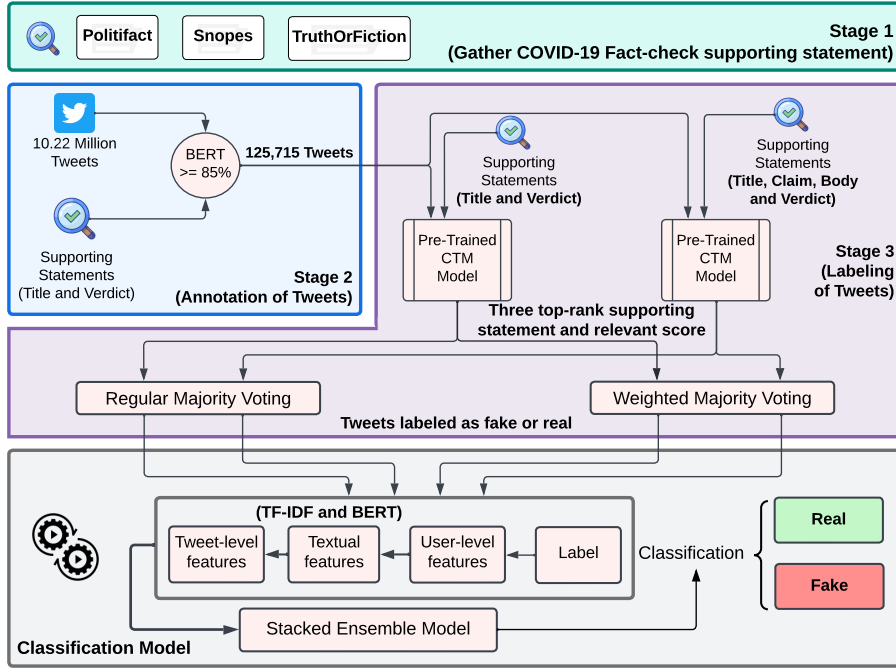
Politifact
Snopes
TruthOrFiction

Stage 1
(Gather COVID-19 Fact-check supporting statement)

10.22 Million Tweets

BERT >= 85%

125,715 Tweets

Supporting Statements (Title and Verdict)

Stage 2
(Annotation of Tweets)

Supporting Statements
(Title and Verdict)

Supporting Statements
(Title, Claim, Body and Verdict)

Pre-Trained CTM Model

Pre-Trained CTM Model

Stage 3
(Labeling of Tweets)

Three top-rank supporting statement and relevant score

Regular Majority Voting

Weighted Majority Voting

Tweets labeled as fake or real

(TF-IDF and BERT)

Tweet-level features

Textual features

User-level features

Label

Classification

Real

Fake

Stacked Ensemble Model

Classification Model